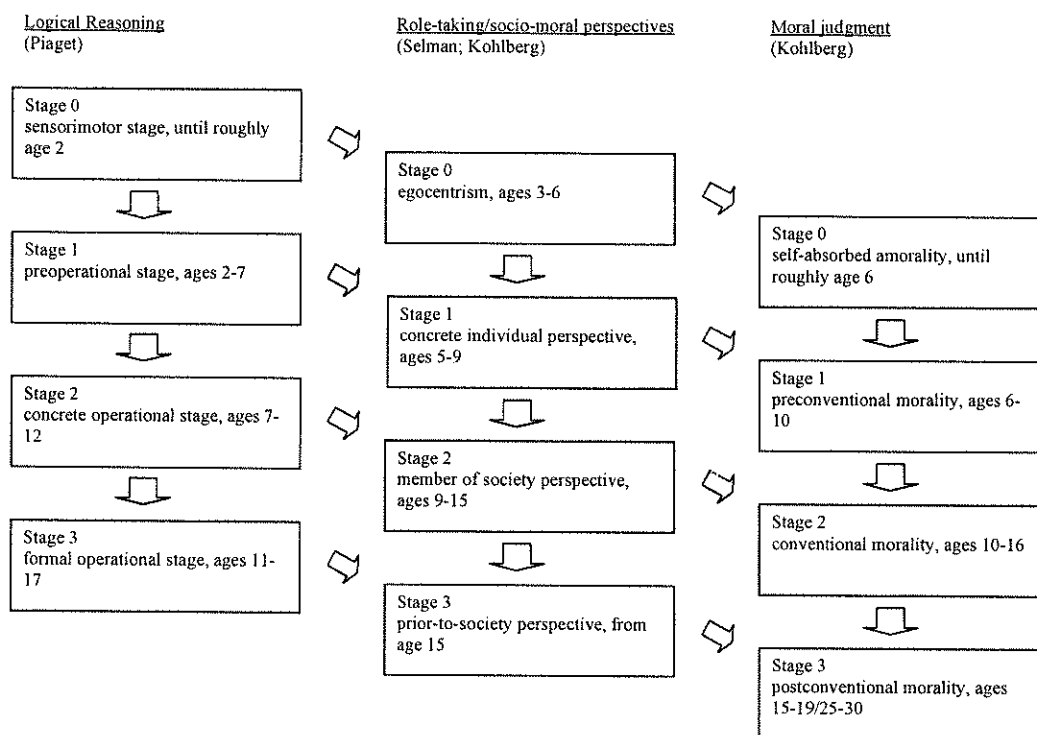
Logical Reasoning
(Piaget)

Stage 0
sensorimotor stage, until roughly age 2

Stage 1
preoperational stage, ages 2-7

Stage 2
concrete operational stage, ages 7-12

Stage 3
formal operational stage, ages 11-17

Role-taking/socio-moral perspectives
(Selman; Kohlberg)

Stage 0
egocentrism, ages 3-6

Stage 1
concrete individual perspective, ages 5-9

Stage 2
member of society perspective, ages 9-15

Stage 3
prior-to-society perspective, from age 15

Moral judgment
(Kohlberg)

Stage 0
self-absorbed amorality, until roughly age 6

Stage 1
preconventional morality, ages 6-10

Stage 2
conventional morality, ages 10-16

Stage 3
postconventional morality, ages 15-19/25-30